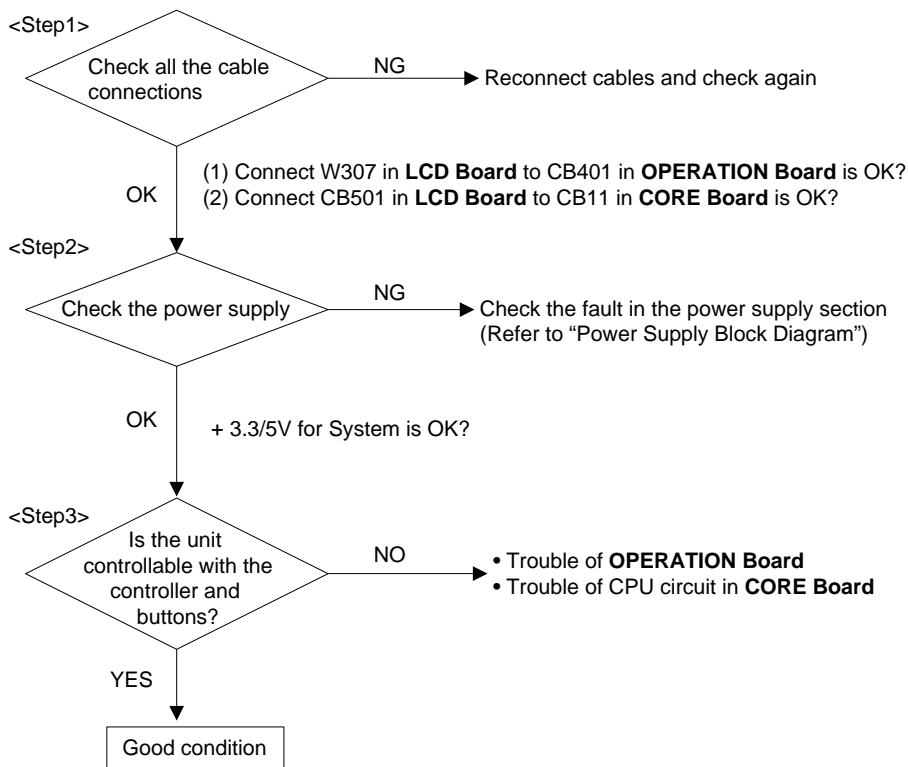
<Step1>

Check all the cable connections

NG

Reconnect cables and check again

(1) Connect W307 in **LCD Board** to CB401 in **OPERATION Board** is OK?
(2) Connect CB501 in **LCD Board** to CB11 in **CORE Board** is OK?

OK

<Step2>

Check the power supply

NG

Check the fault in the power supply section (Refer to "Power Supply Block Diagram")

OK

+ 3.3/5V for System is OK?

<Step3>

Is the unit controllable with the controller and buttons?

NO

• Trouble of **OPERATION Board**
• Trouble of CPU circuit in **CORE Board**

YES

Good condition